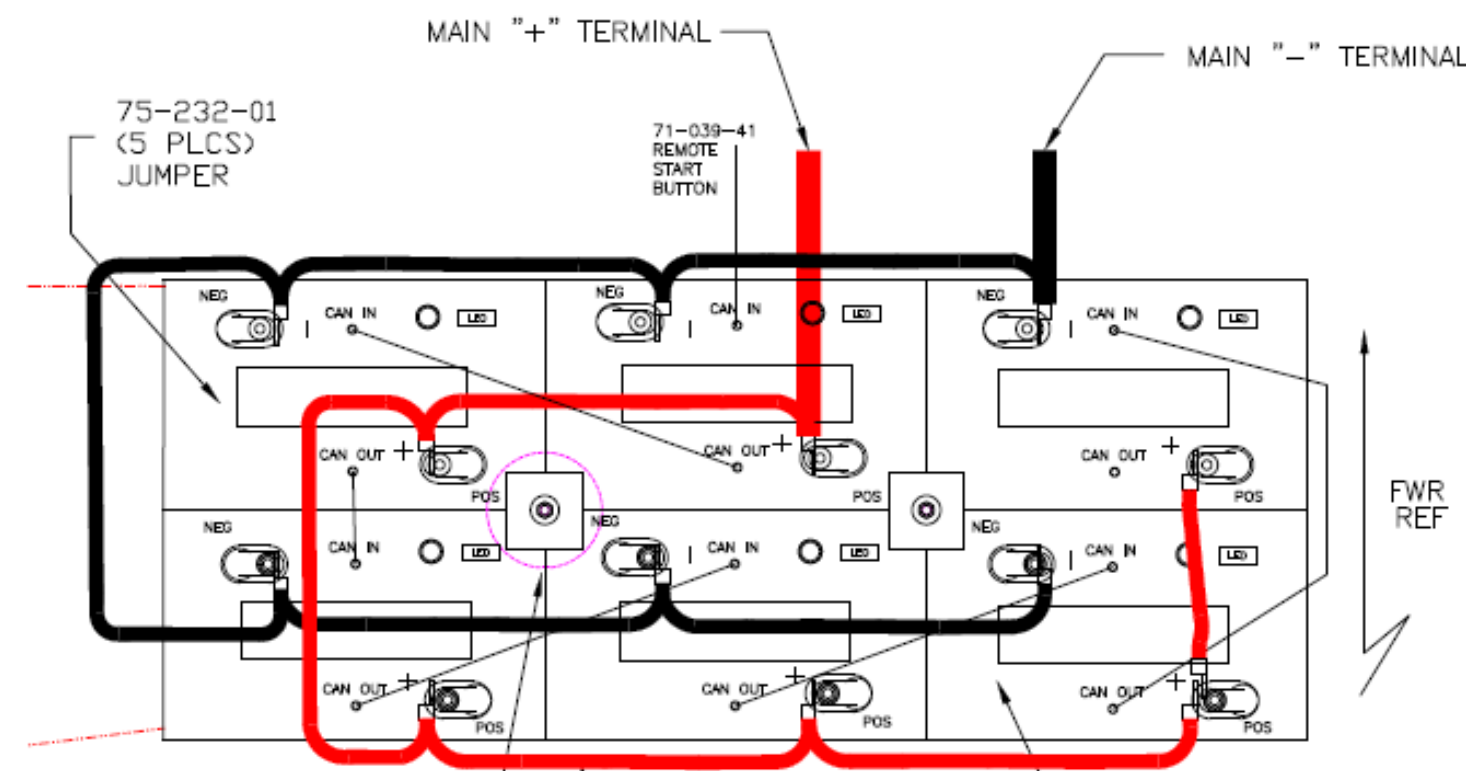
MAIN "+" TERMINAL

MAIN "−" TERMINAL

75-232-01
(5 PLCS)
JUMPER

71-039-41
REMOTE
START
BUTTON

NEG
CAN IN
LED
CAN OUT
+
POS

NEG
CAN IN
LED
CAN OUT
+
POS

NEG
CAN IN
LED
CAN OUT
+
POS

NEG
CAN IN
LED
CAN OUT
+
POS

NEG
CAN IN
LED
CAN OUT
+
POS

NEG
CAN IN
LED
CAN OUT
+
POS

FWR
REF